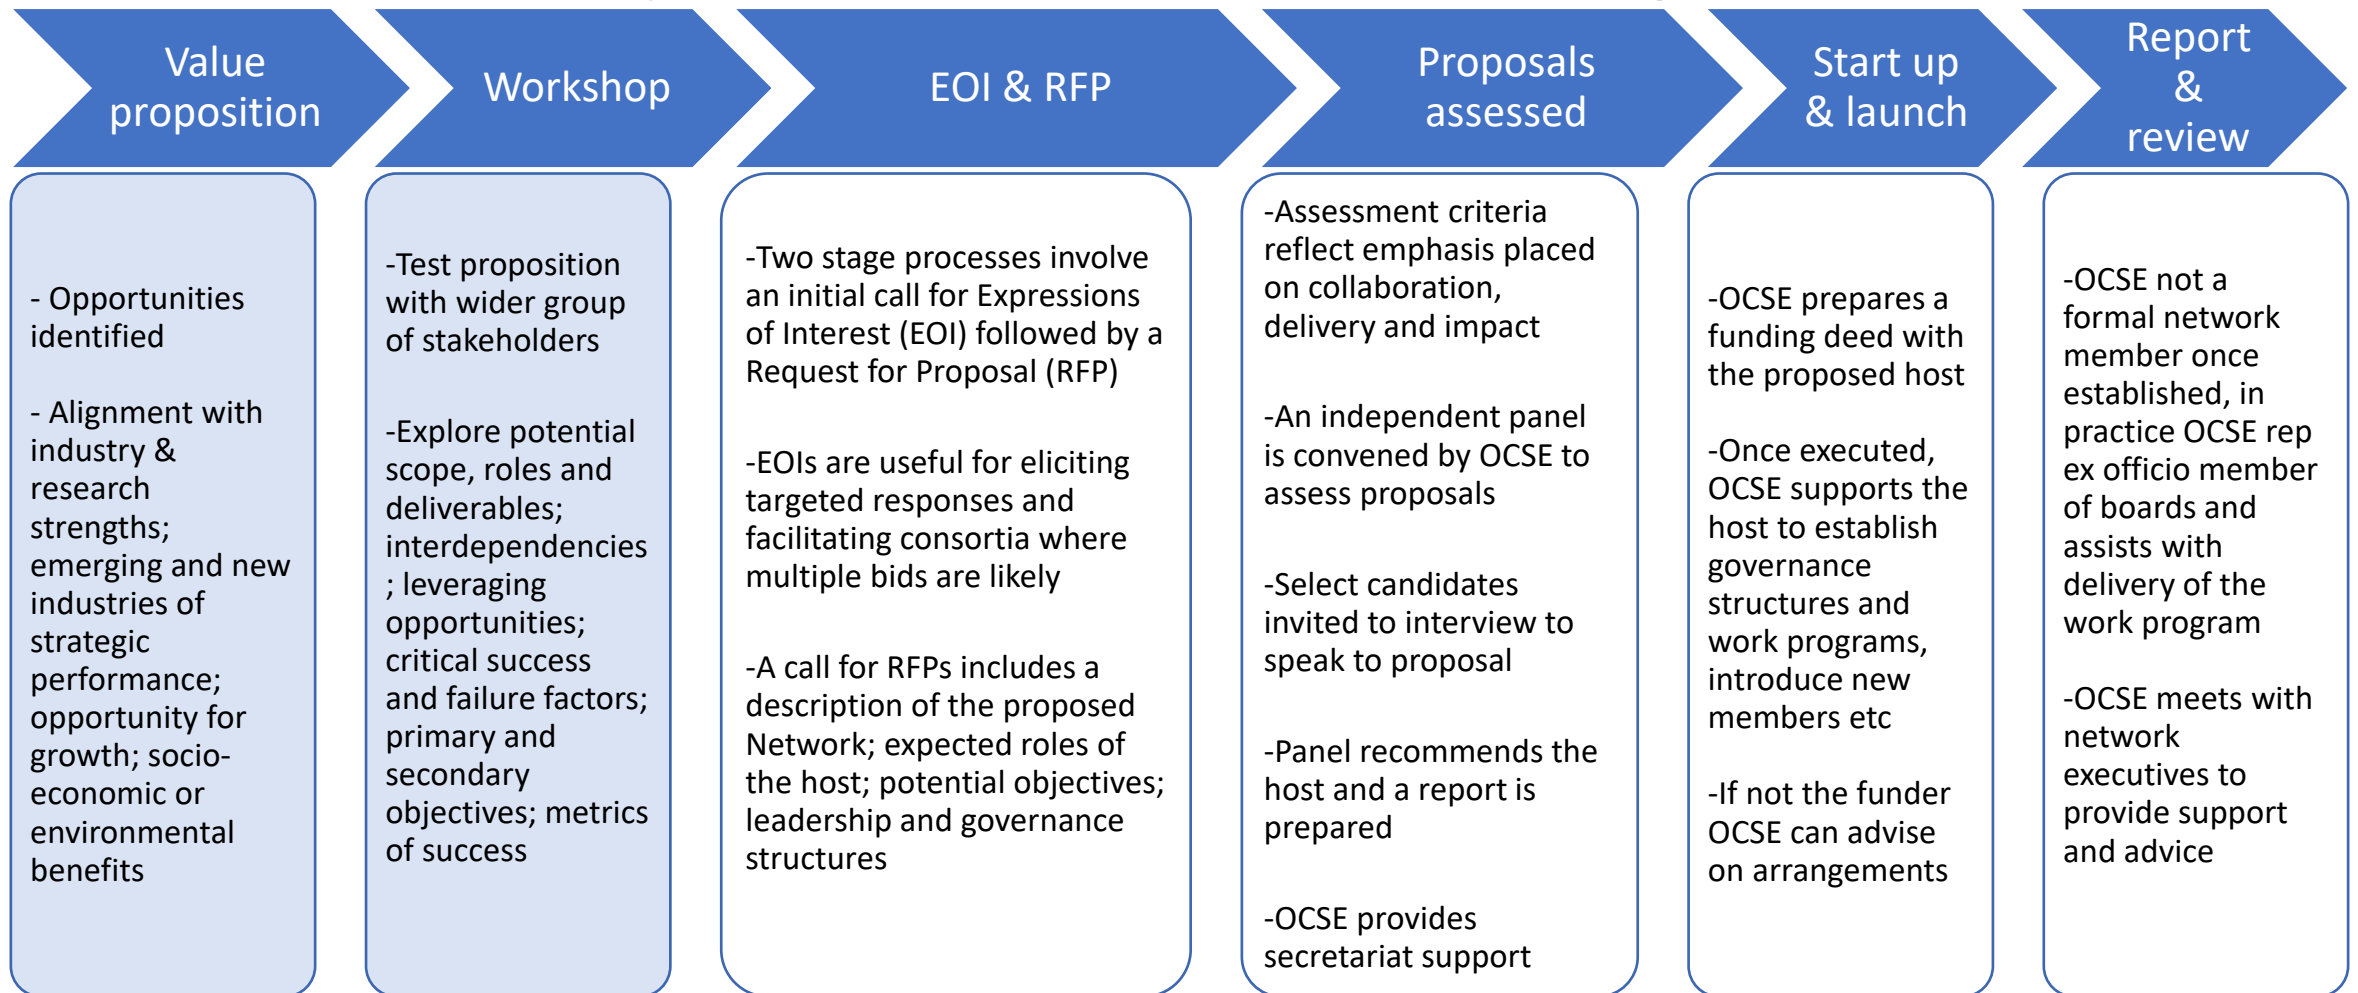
Value proposition

Workshop

EOI & RFP

Proposals assessed

Start up & launch

Report & review

- Opportunities identified

- Alignment with industry & research strengths; emerging and new industries of strategic performance; opportunity for growth; socio-economic or environmental benefits

-Test proposition with wider group of stakeholders

-Explore potential scope, roles and deliverables; interdependencies ; leveraging opportunities; critical success and failure factors; primary and secondary objectives; metrics of success

-Two stage processes involve an initial call for Expressions of Interest (EOI) followed by a Request for Proposal (RFP)

-EOIs are useful for eliciting targeted responses and facilitating consortia where multiple bids are likely

-A call for RFPs includes a description of the proposed Network; expected roles of the host; potential objectives; leadership and governance structures

-Assessment criteria reflect emphasis placed on collaboration, delivery and impact

-An independent panel is convened by OCSE to assess proposals

-Select candidates invited to interview to speak to proposal

-Panel recommends the host and a report is prepared

-OCSE provides secretariat support

-OCSE prepares a funding deed with the proposed host

-Once executed, OCSE supports the host to establish governance structures and work programs, introduce new members etc

-If not the funder OCSE can advise on arrangements

-OCSE not a formal network member once established, in practice OCSE rep ex officio member of boards and assists with delivery of the work program

-OCSE meets with network executives to provide support and advice